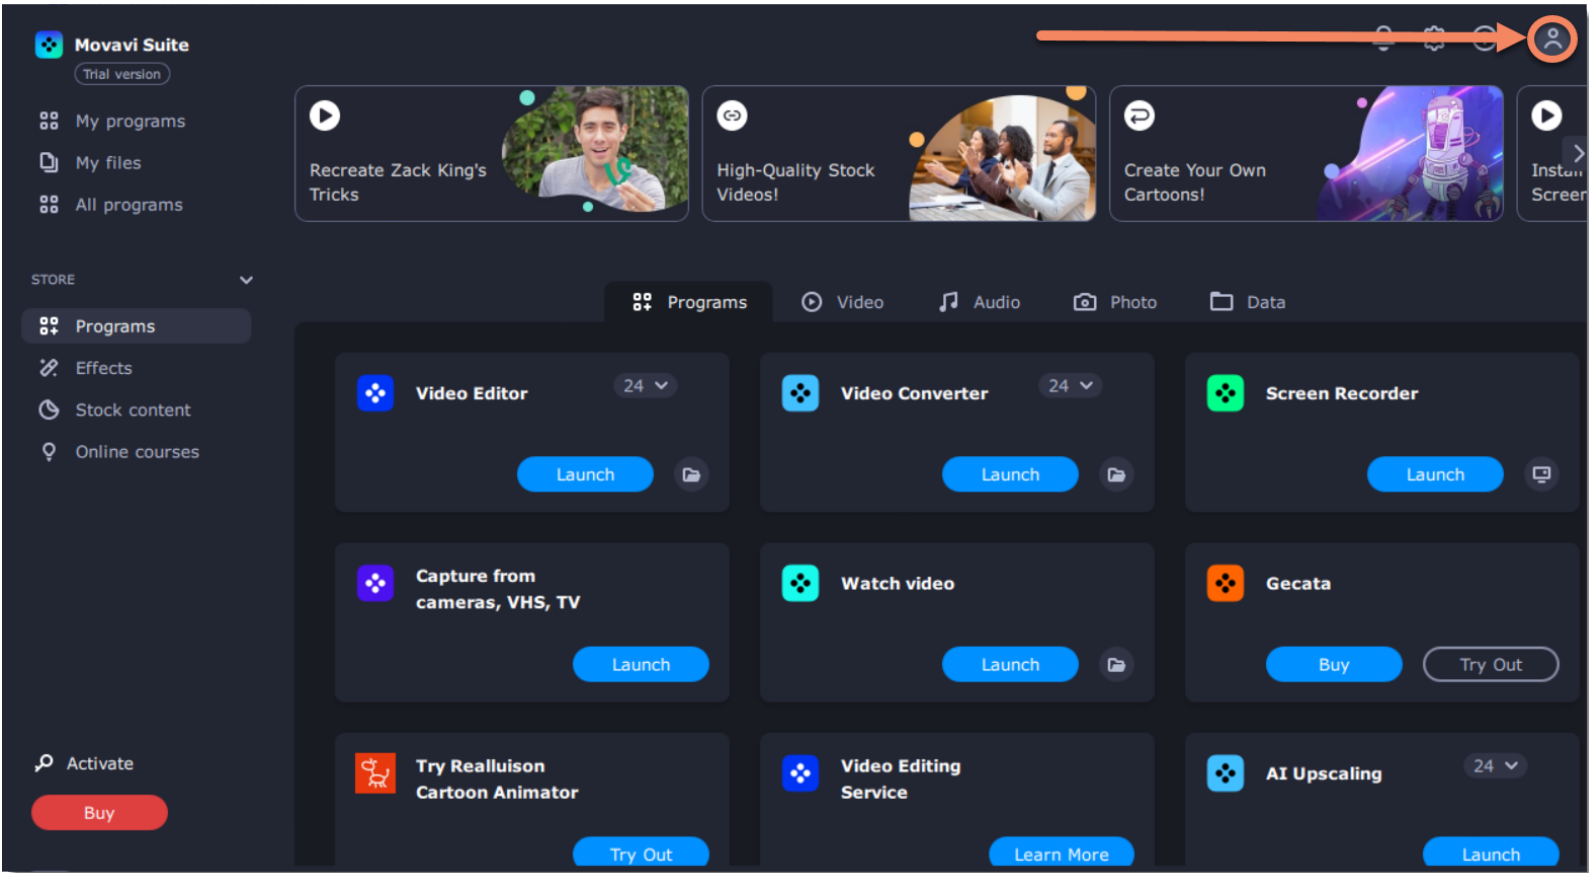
Movavi Suite
Trial version

My programs
My files
All programs

STORE

Programs
Effects
Stock content
Online courses

Activate
Buy

Recreate Zack King's Tricks

High-Quality Stock Videos!

Create Your Own Cartoons!

Insta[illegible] Screer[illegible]

Programs
Video
Audio
Photo
Data

Video Editor
24
Launch

Video Converter
24
Launch

Screen Recorder
Launch

Capture from cameras, VHS, TV
Launch

Watch video
Launch

Gecata
Buy
Try Out

Try Reallusion Cartoon Animator
Try Out

Video Editing Service
Learn More

AI Upscaling
24
Launch